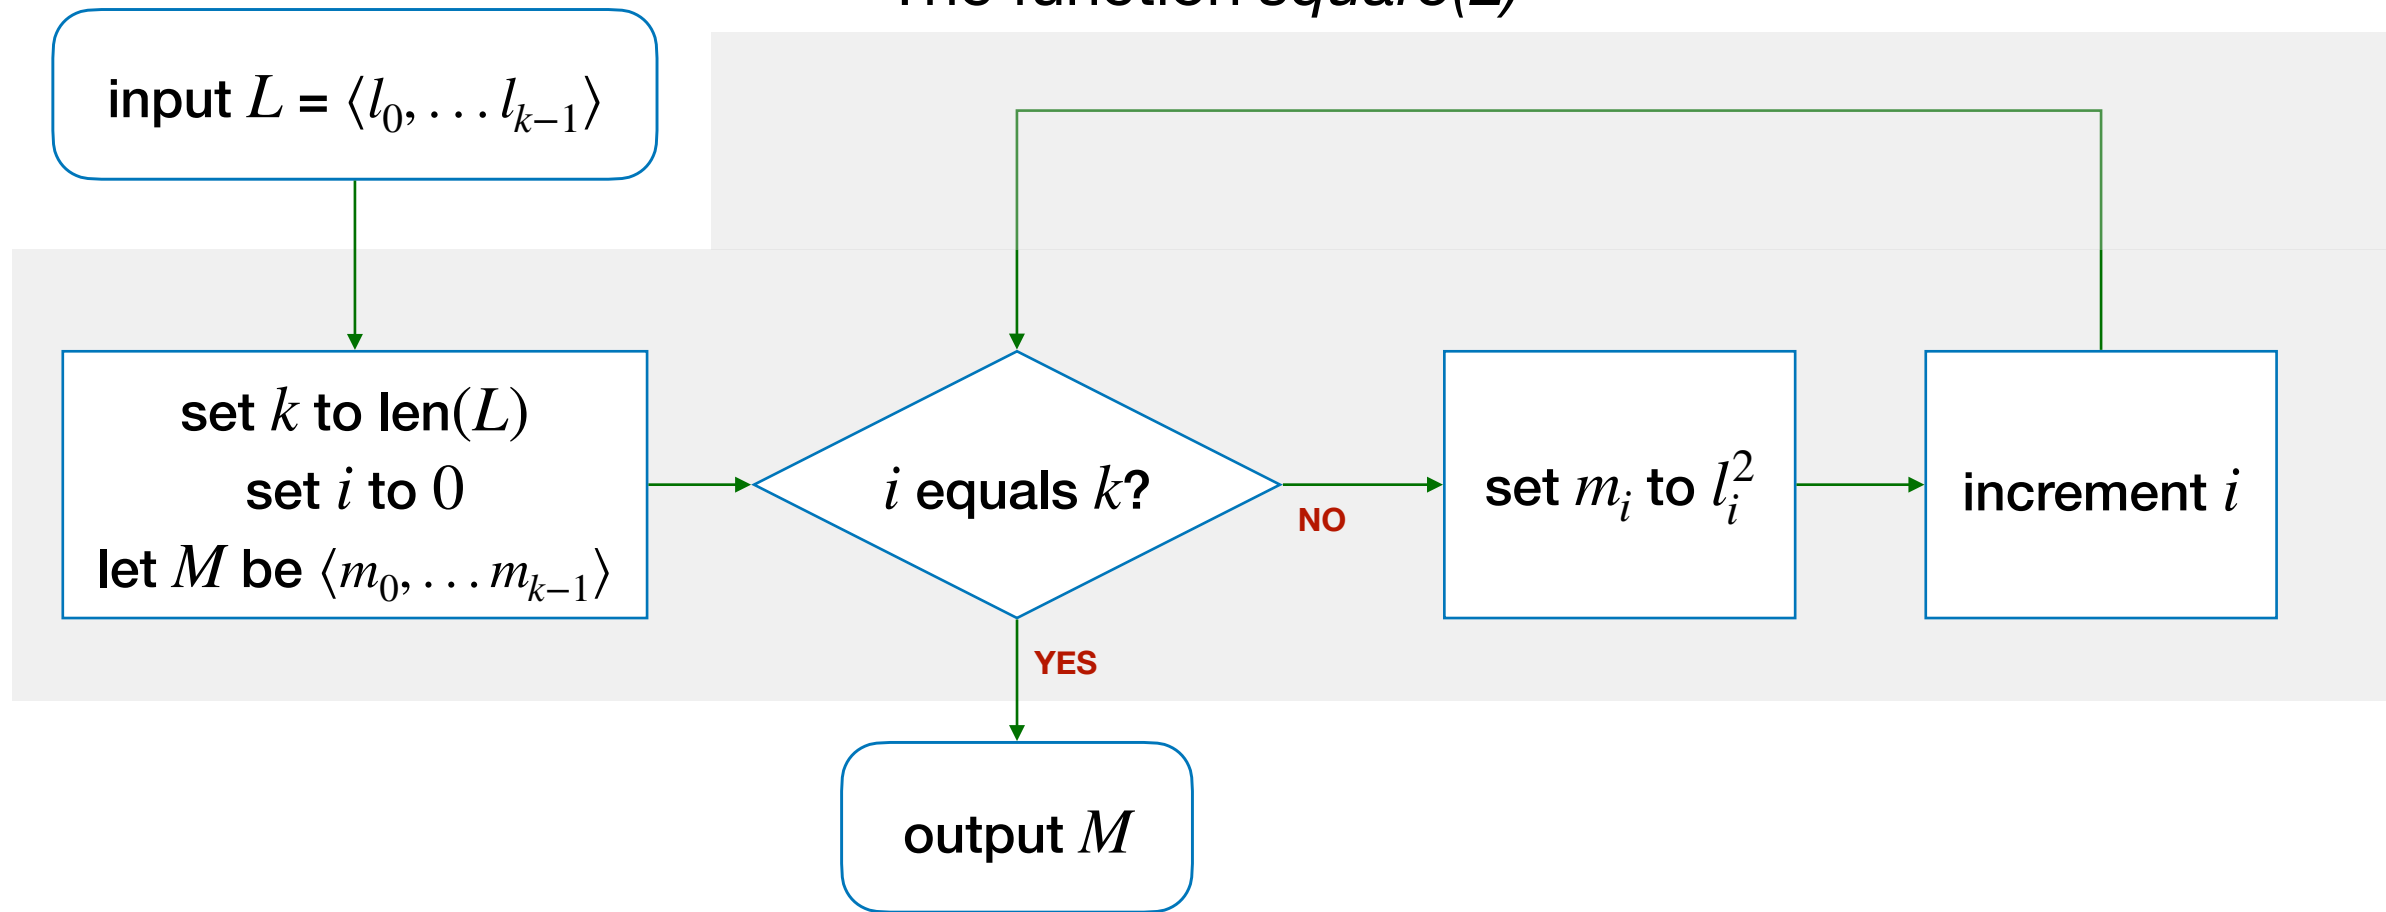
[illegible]

input $L$ = $\langle l_0, \ldots l_{k-1} \rangle$

set $k$ to len$(L)$
set $i$ to $0$
let $M$ be $\langle m_0, \ldots m_{k-1} \rangle$

$i$ equals $k$?

NO

set $m_i$ to $l_i^2$

increment $i$

YES

output $M$